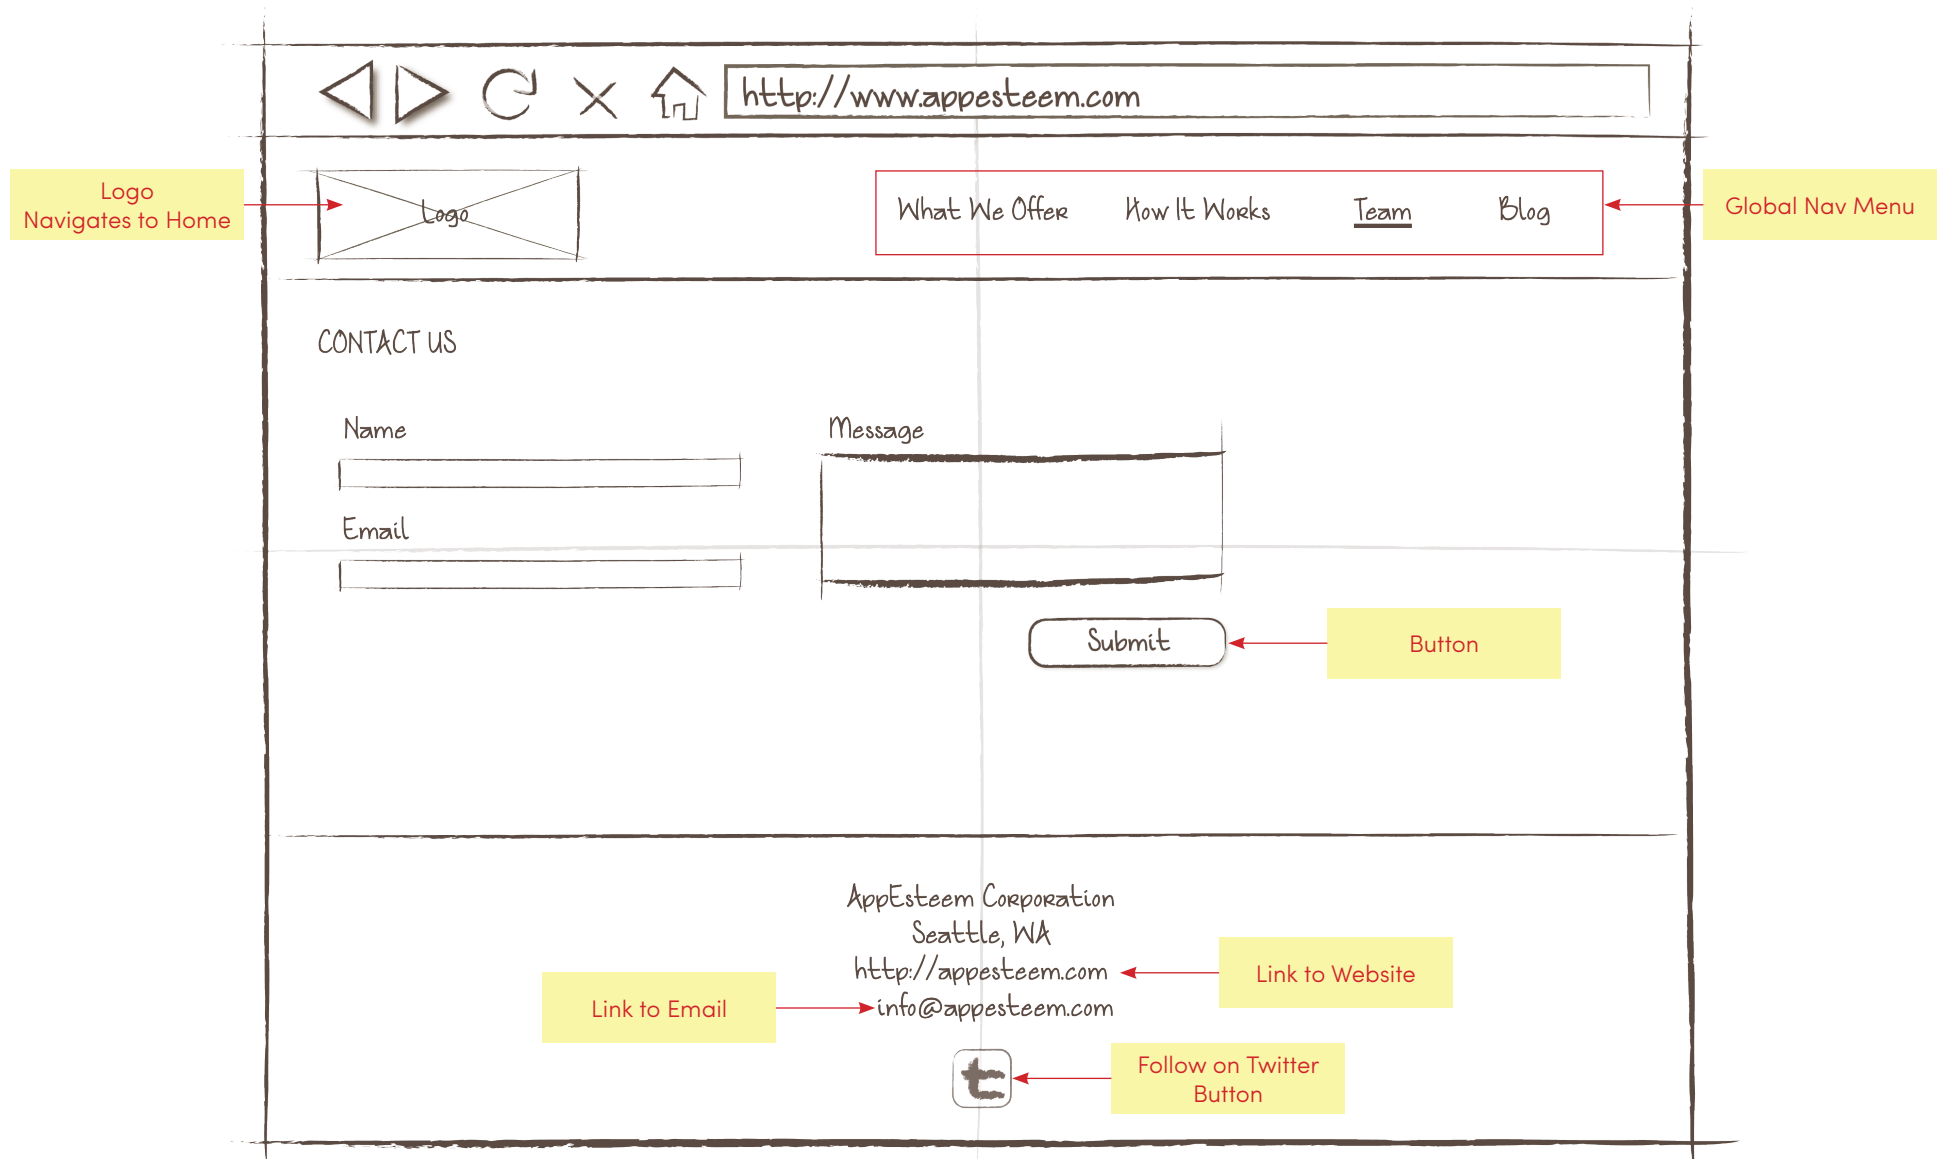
http://www.appesteem.com

Logo
Navigates to Home

Logo

What We Offer How It Works Team Blog

Global Nav Menu

CONTACT US

Name

Email

Message

Submit

Button

AppEsteem Corporation
Seattle, WA
http://appesteem.com
info@appesteem.com

Link to Website

Link to Email

t

Follow on Twitter
Button